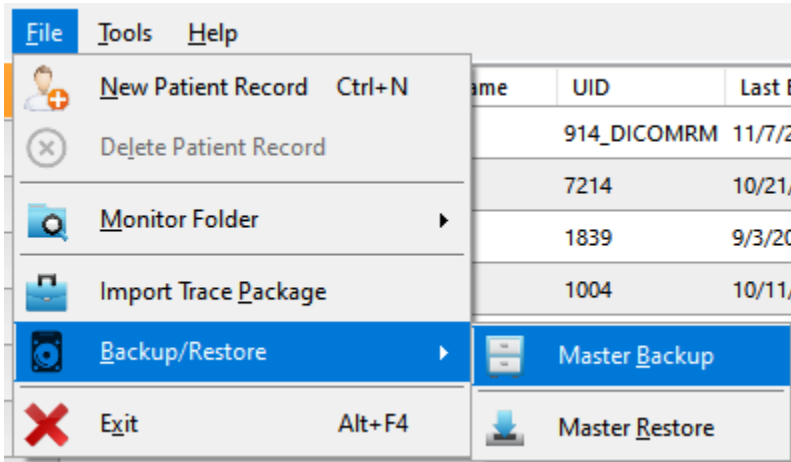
File Tools Help

New Patient Record Ctrl+N

Delete Patient Record

Monitor Folder

Import Trace Package

Backup/Restore

Exit Alt+F4

Master Backup

Master Restore

ame

UID

Last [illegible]

914_DICOMRM 11/7/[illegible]

7214 10/21/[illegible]

1839 9/3/20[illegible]

1004 10/11/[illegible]